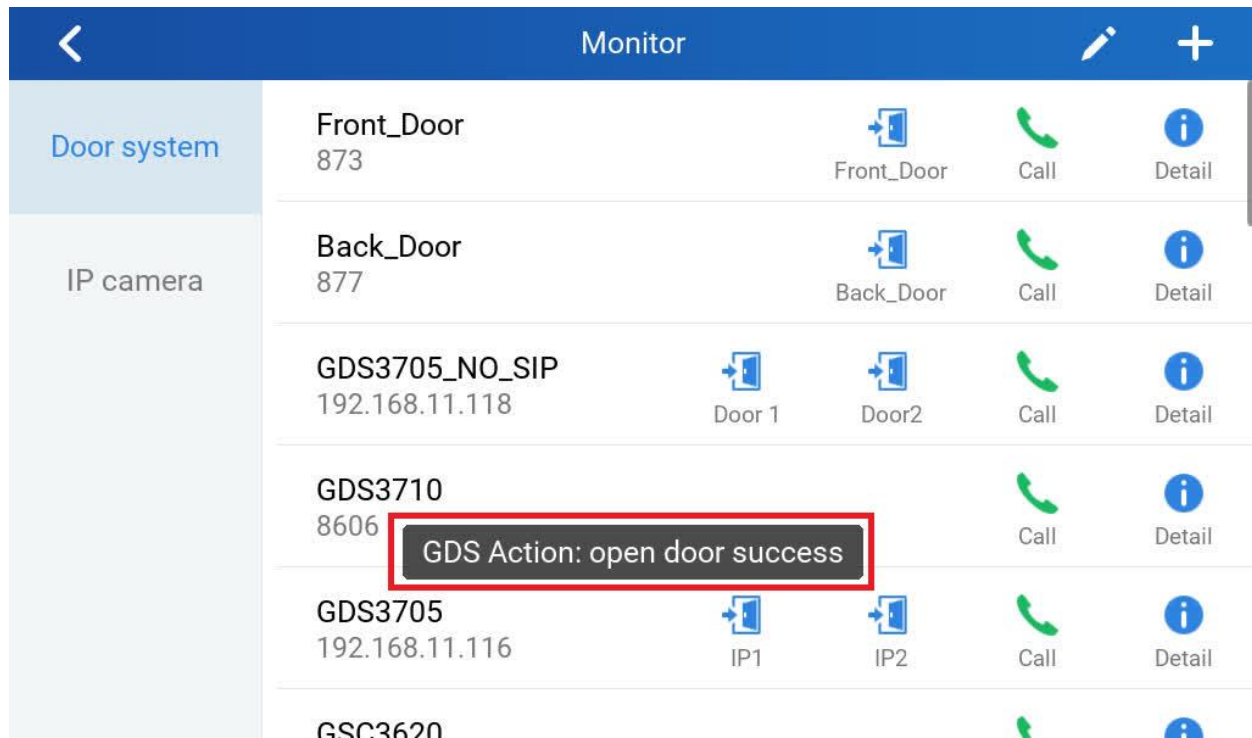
Monitor

Door system

IP camera

Front_Door
873
Front_Door
Call
Detail

Back_Door
877
Back_Door
Call
Detail

GDS3705_NO_SIP
192.168.11.118
Door 1
Door2
Call
Detail

GDS3710
8606
Call
Detail

GDS Action: open door success

GDS3705
192.168.11.116
IP1
IP2
Call
Detail

GSC3620